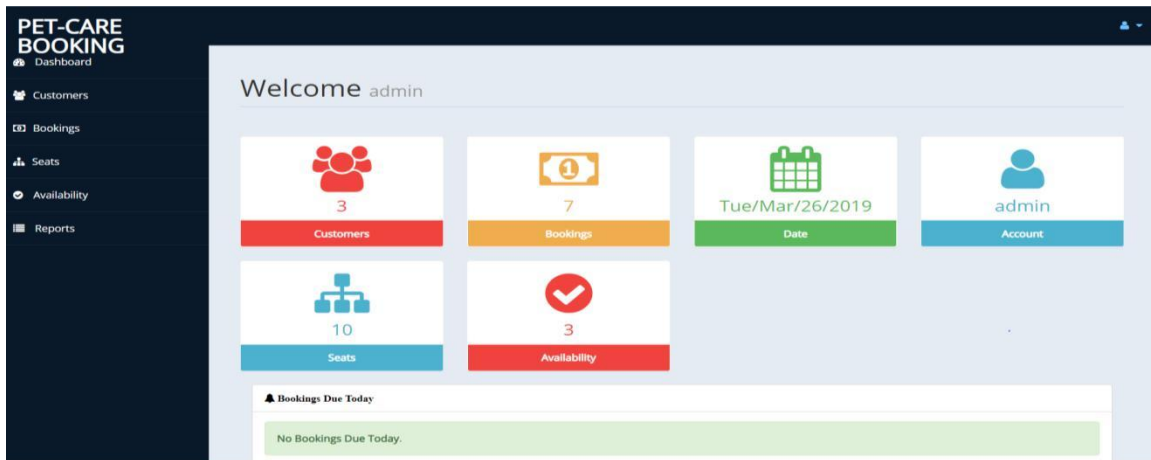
PET-CARE BOOKING

Dashboard

Customers

Bookings

Seats

Availability

Reports

Welcome admin

3

Customers

7

Bookings

Tue/Mar/26/2019

Date

admin

Account

10

Seats

3

Availability

Bookings Due Today

No Bookings Due Today.